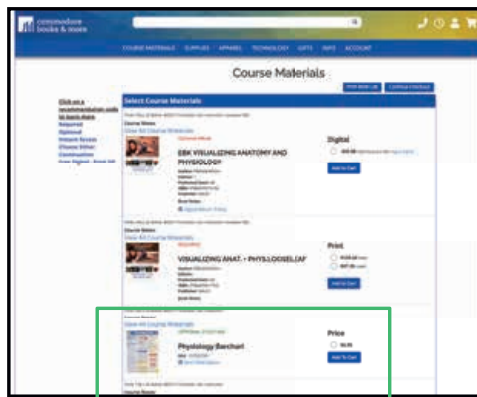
commodore books & more

COURSE MATERIALS SUPPLIES APPAREL TECHNOLOGY GIFTS INFO ACCOUNT

Course Materials

Print Book List Continue Checkout

Click on a recommendation code to learn more.
Required
Optional
Instant Access
Choose Either
Construction
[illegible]

Select Course Materials

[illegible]
Course Notes:
View All Course Materials
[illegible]
EBK VISUALIZING ANATOMY AND PHYSIOLOGY
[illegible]

Digital
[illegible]
Add to Cart

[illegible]
Course Notes:
View All Course Materials
REQUIRED
VISUALIZING ANAT. + PHYS.(LOOSELEAF
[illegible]

Print
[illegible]
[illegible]
Add to Cart

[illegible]
View All Course Materials
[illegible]
Physiology Barchart
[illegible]

Price
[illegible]
Add to Cart

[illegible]
Course Notes: